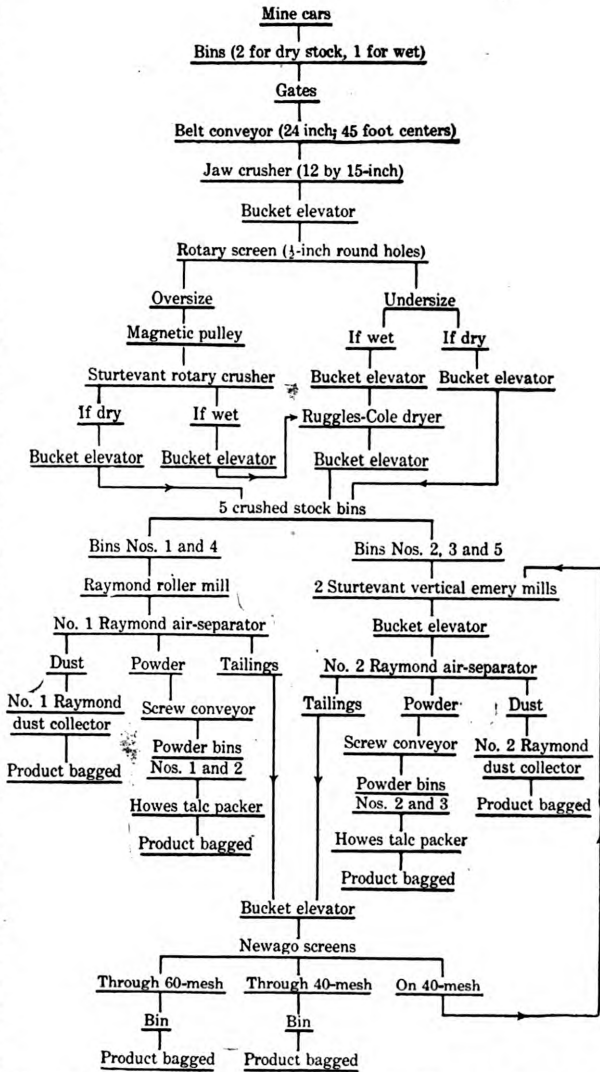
Mine cars

Bins (2 for dry stock, 1 for wet)

Gates

Belt conveyor (24 inch; 45 foot centers)

Jaw crusher (12 by 15-inch)

Bucket elevator

Rotary screen ($\frac{1}{2}$-inch round holes)

Oversize

Magnetic pulley

Sturtevant rotary crusher

If dry

Bucket elevator

If wet

Bucket elevator

Undersize

If wet

Bucket elevator

Ruggles-Cole dryer

Bucket elevator

If dry

Bucket elevator

5 crushed stock bins

Bins Nos. 1 and 4

Raymond roller mill

No. 1 Raymond air-separator

Dust

No. 1 Raymond dust collector

Product bagged

Powder

Screw conveyor

Powder bins Nos. 1 and 2

Howes talc packer

Product bagged

Tailings

Bins Nos. 2, 3 and 5

2 Sturtevant vertical emery mills

Bucket elevator

No. 2 Raymond air-separator

Tailings

Powder

Screw conveyor

Powder bins Nos. 2 and 3

Howes talc packer

Product bagged

Dust

No. 2 Raymond dust collector

Product bagged

Bucket elevator

Newago screens

Through 60-mesh

Bin

Product bagged

Through 40-mesh

Bin

Product bagged

On 40-mesh